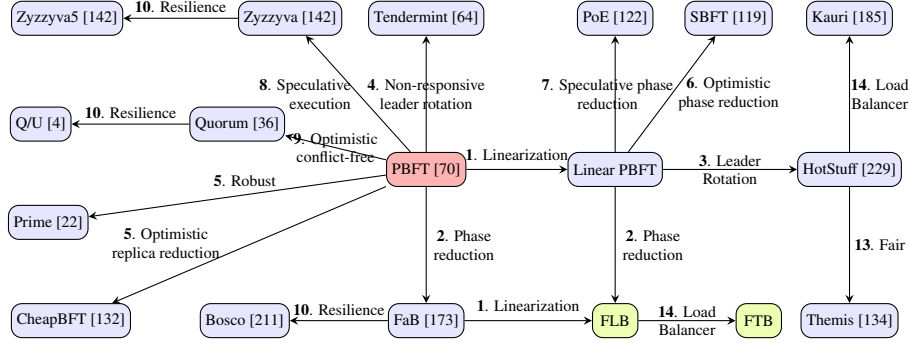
Zyzzyva5 [142]
10. Resilience
Zyzzyva [142]
Tendermint [64]
PoE [122]
SBFT [119]
Kauri [185]
8. Speculative execution
4. Non-responsive leader rotation
7. Speculative phase reduction
6. Optimistic phase reduction
14. Load Balancer
Q/U [4]
10. Resilience
Quorum [36]
9. Optimistic conflict-free
PBFT [70]
1. Linearization
Linear PBFT
3. Leader Rotation
HotStuff [229]
5. Robust
Prime [22]
5. Optimistic replica reduction
2. Phase reduction
2. Phase reduction
13. Fair
CheapBFT [132]
Bosco [211]
10. Resilience
FaB [173]
1. Linearization
FLB
14. Load Balancer
FTB
Themis [134]